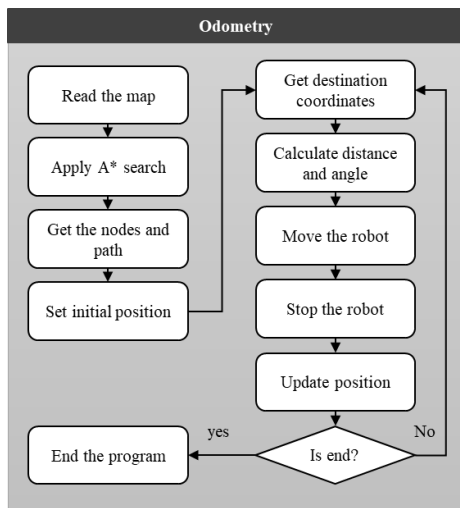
Odometry

Read the map

Apply A* search

Get the nodes and path

Set initial position

Get destination coordinates

Calculate distance and angle

Move the robot

Stop the robot

Update position

Is end?

yes

No

End the program